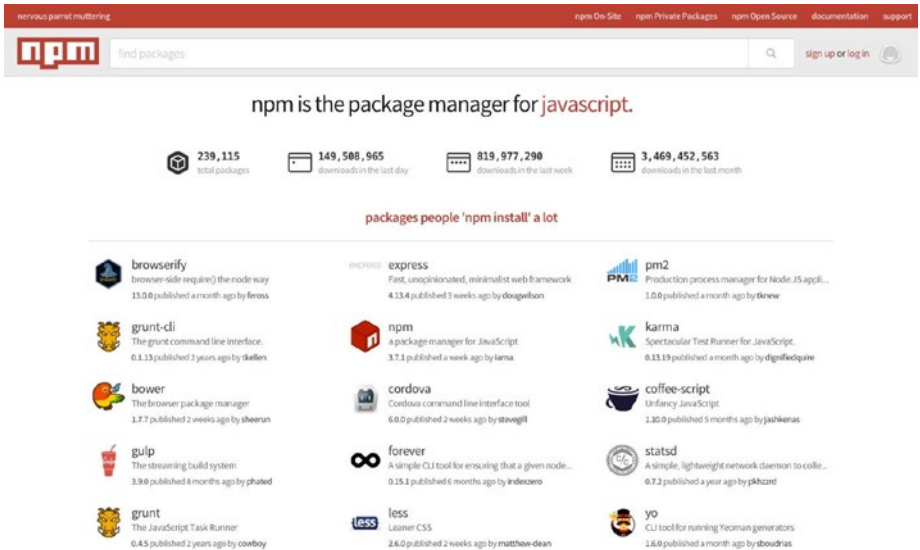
nervous parrot muttering

npm On-Site npm Private Packages npm Open Source documentation support

npm

find packages

sign up or log in

npm is the package manager for javascript.

239,115 total packages

149,508,965 downloads in the last day

819,977,290 downloads in the last week

3,469,452,563 downloads in the last month

packages people 'npm install' a lot

browserify
browser-side require() the node way
13.0.0 published a month ago by feross

express
Fast, unopinionated, minimalist web framework
4.13.4 published 3 weeks ago by dougwilson

pm2
Production process manager for Node.JS appli...
1.0.0 published a month ago by tknew

grunt-cli
The grunt command line interface.
0.1.13 published 2 years ago by tkellen

npm
a package manager for JavaScript
3.7.1 published a week ago by iarna

karma
Spectacular Test Runner for JavaScript.
0.13.19 published a month ago by dignifiedquire

bower
The browser package manager
1.7.7 published 2 weeks ago by sheerun

cordova
Cordova command line interface tool
6.0.0 published 2 weeks ago by stevegill

coffee-script
Unfancy JavaScript
1.10.0 published 5 months ago by jashkenas

gulp
The streaming build system
3.9.0 published 8 months ago by phated

forever
A simple CLI tool for ensuring that a given node...
0.15.1 published 6 months ago by indexzero

statsd
A simple, lightweight network daemon to colle...
0.7.2 published a year ago by pkhzzrd

grunt
The JavaScript Task Runner
0.4.5 published 2 years ago by cowboy

less
Leaner CSS
2.6.0 published 2 weeks ago by matthew-dean

yo
CLI tool for running Yeoman generators
1.6.0 published a month ago by sboudrias